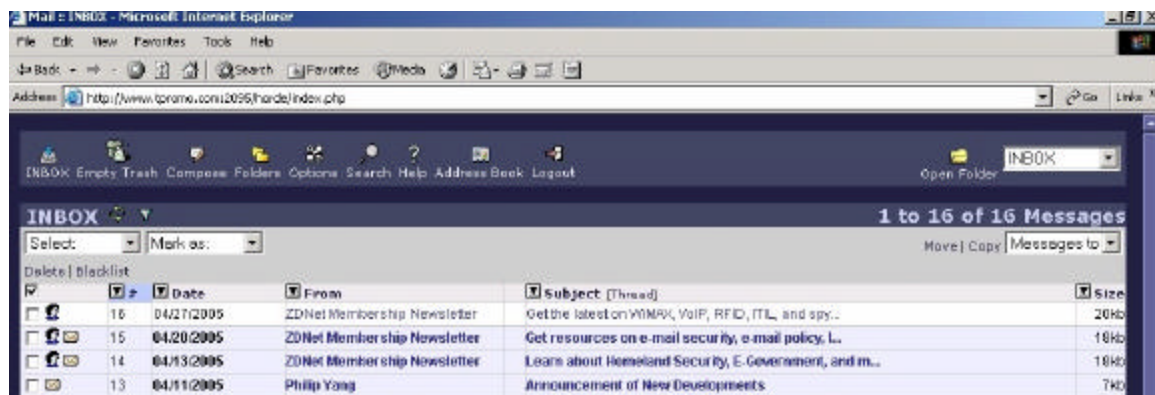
Mail :: INBOX - Microsoft Internet Explorer

File Edit View Favorites Tools Help

Back Search Favorites Media

Address http://www.tpromo.com:2095/horde/index.php

Go Links

INBOX Empty Trash Compose Folders Options Search Help Address Book Logout

Open Folder INBOX

INBOX

1 to 16 of 16 Messages

Select: Mark as:

Move | Copy Messages to

Delete | Blacklist

| | # | Date | From | Subject [Thread] | Size |
|---|---|---|---|---|---|
| | 16 | 04/27/2005 | ZDNet Membership Newsletter | Get the latest on WiMAX, VoIP, RFID, ITIL, and spy... | 20kb |
| | 15 | 04/20/2005 | ZDNet Membership Newsletter | Get resources on e-mail security, e-mail policy, l... | 18kb |
| | 14 | 04/13/2005 | ZDNet Membership Newsletter | Learn about Homeland Security, E-Government, and m... | 18kb |
| | 13 | 04/11/2005 | Philip Yang | Announcement of New Developments | 7kb |